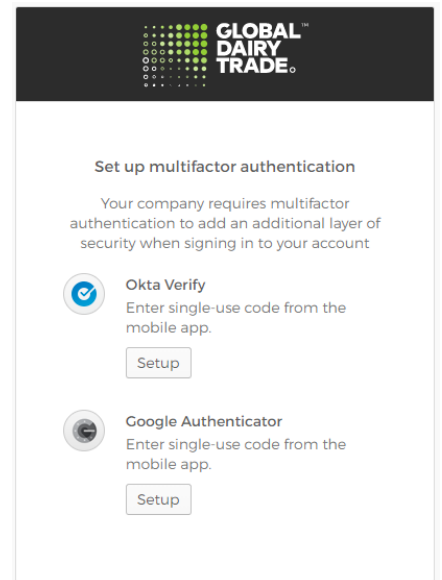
GLOBAL™ DAIRY TRADE

Set up multifactor authentication

Your company requires multifactor authentication to add an additional layer of security when signing in to your account

Okta Verify
Enter single-use code from the mobile app.

Setup

Google Authenticator
Enter single-use code from the mobile app.

Setup